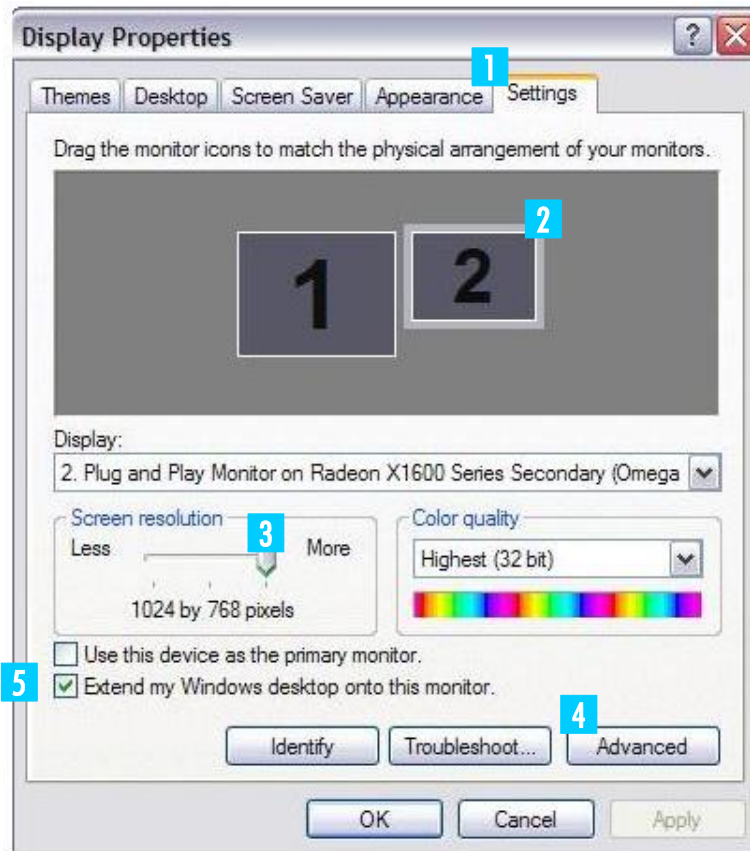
Display Properties

?

Themes | Desktop | Screen Saver | Appearance | Settings

1

Drag the monitor icons to match the physical arrangement of your monitors.

1

2

2

Display:

2. Plug and Play Monitor on Radeon X1600 Series Secondary (Omega

Screen resolution

3

Less

More

1024 by 768 pixels

Color quality

Highest (32 bit)

Use this device as the primary monitor.

5

Extend my Windows desktop onto this monitor.

4

Identify

Troubleshoot...

Advanced

OK

Cancel

Apply